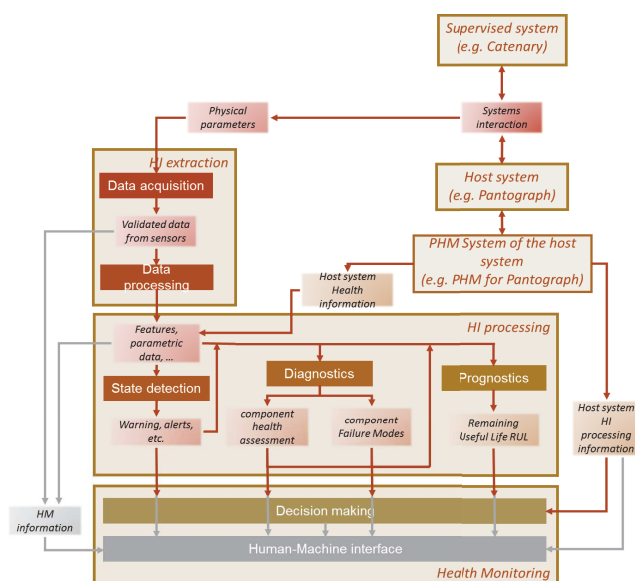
Supervised system (e.g. Catenary)

Physical parameters

Systems interaction

HI extraction

Data acquisition

Validated data from sensors

Data processing

Host system (e.g. Pantograph)

PHM System of the host system (e.g. PHM for Pantograph)

Host system Health information

HI processing

Features, parametric data, ...

State detection

Warning, alerts, etc.

Diagnostics

component health assessment

component Failure Modes

Prognostics

Remaining Useful Life RUL

Host system HI processing information

HM information

Decision making

Human-Machine interface

Health Monitoring